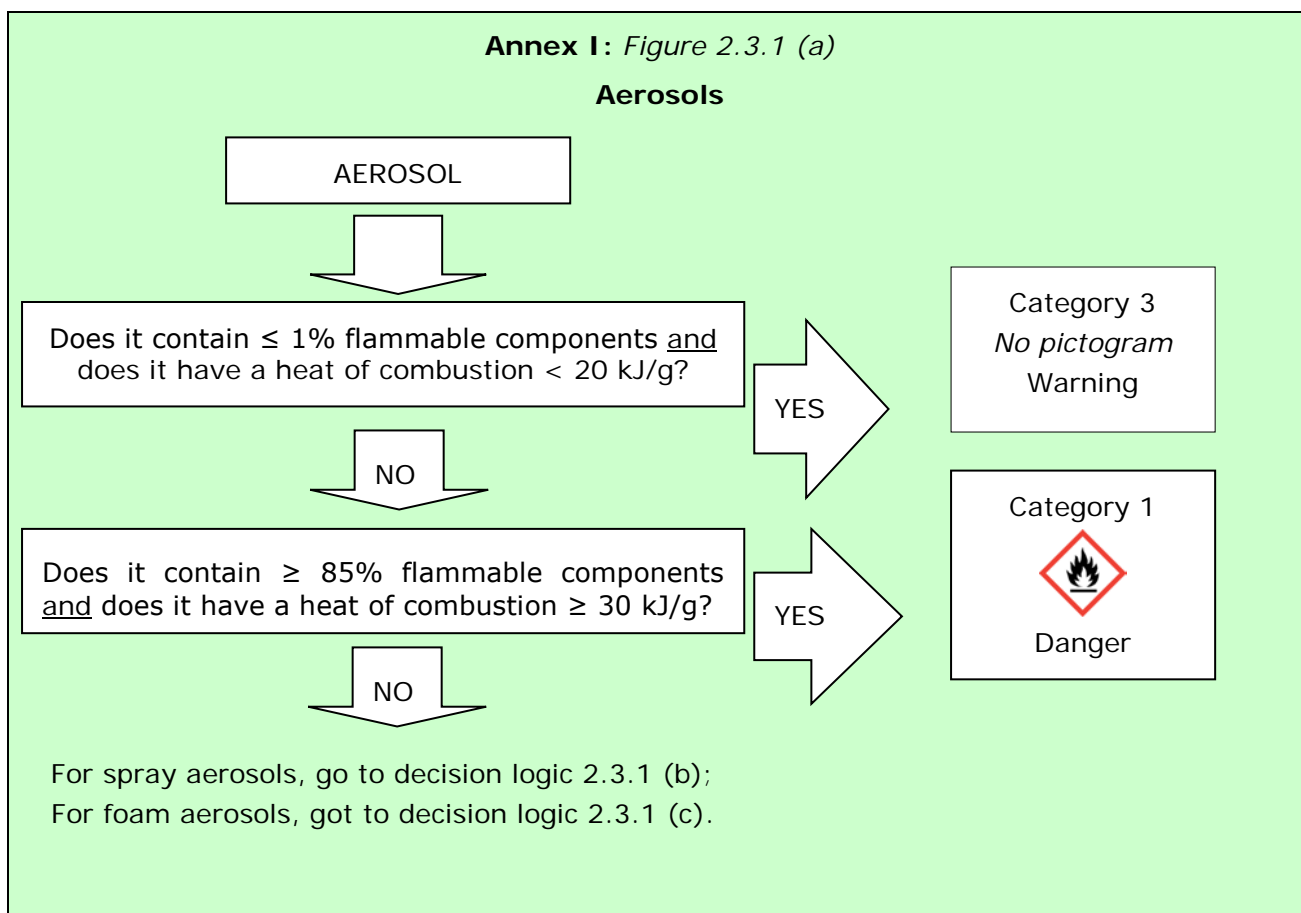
**Annex I:** *Figure 2.3.1 (a)*

**Aerosols**

AEROSOL

Does it contain ≤ 1% flammable components and does it have a heat of combustion < 20 kJ/g?

YES

Category 3
*No pictogram*
Warning

NO

Does it contain ≥ 85% flammable components and does it have a heat of combustion ≥ 30 kJ/g?

YES

Category 1
Danger

NO

For spray aerosols, go to decision logic 2.3.1 (b);
For foam aerosols, got to decision logic 2.3.1 (c).